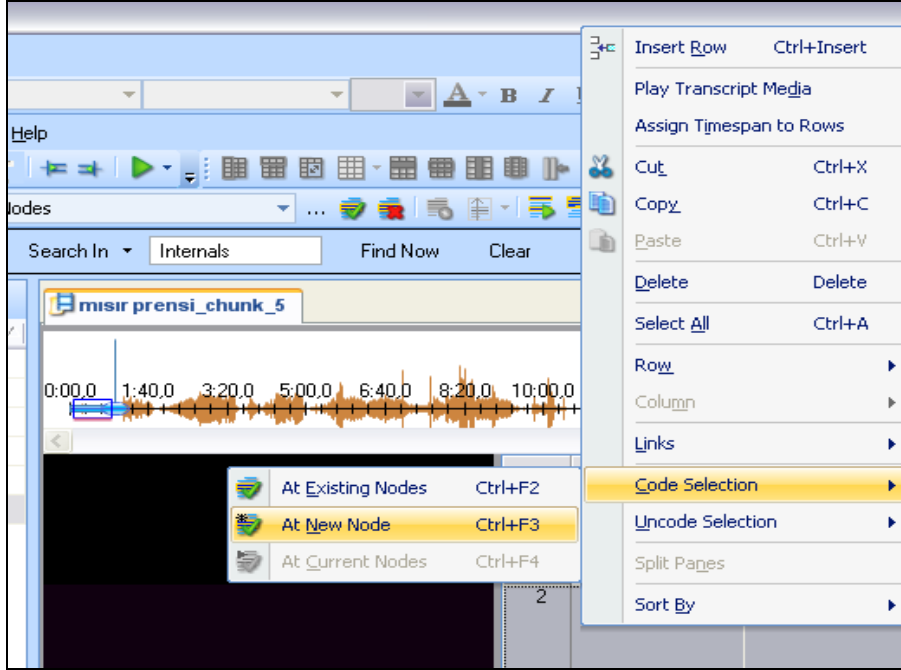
Help

Nodes

Search In Internals Find Now Clear

mısır prensi_chunk_5

0:00,0 1:40,0 3:20,0 5:00,0 6:40,0 8:20,0 10:00,0

At Existing Nodes Ctrl+F2
At New Node Ctrl+F3
At Current Nodes Ctrl+F4

2

Insert Row Ctrl+Insert
Play Transcript Media
Assign Timespan to Rows
Cut Ctrl+X
Copy Ctrl+C
Paste Ctrl+V
Delete Delete
Select All Ctrl+A
Row
Column
Links
Code Selection
Uncode Selection
Split Panes
Sort By